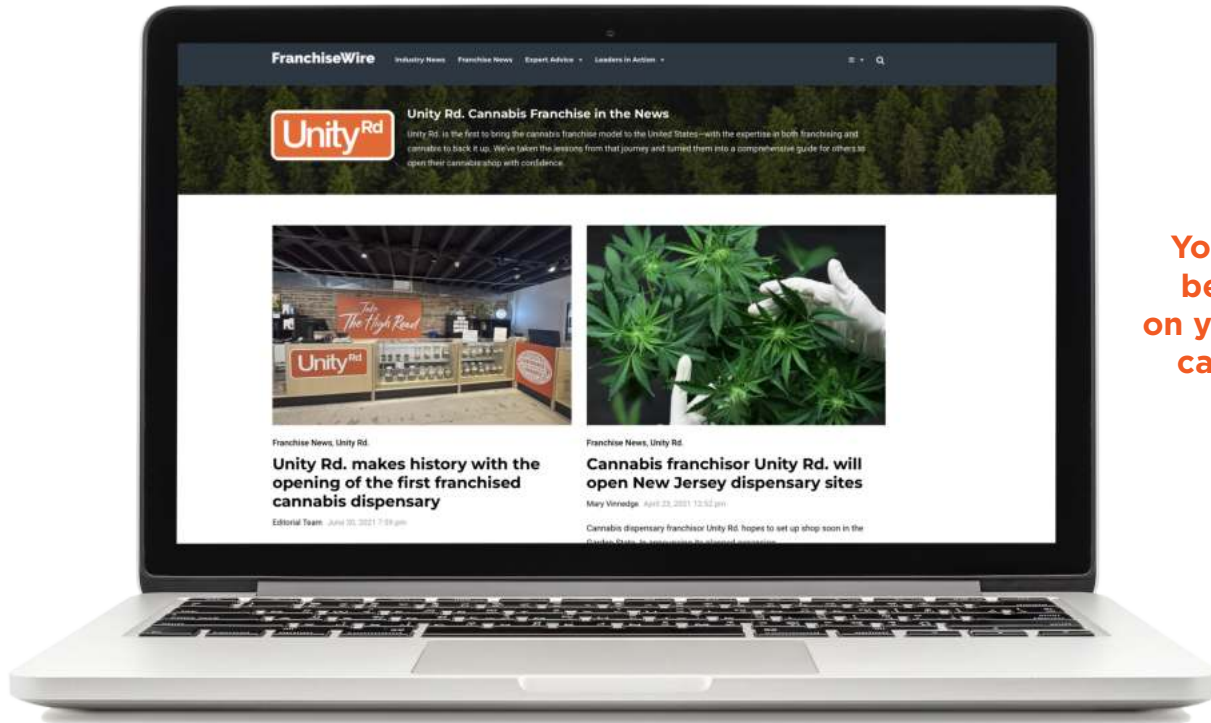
FranchiseWire Industry News Franchise News Expert Advice Leaders in Action

UnityRd

Unity Rd. Cannabis Franchise in the News

Unity Rd. is the first to bring the cannabis franchise model to the United States—with the expertise in both franchising and cannabis to back it up. We've taken the lessons from that journey and turned them into a comprehensive guide for others to open their cannabis shop with confidence.

Take The High Road

UnityRd

Franchise News, Unity Rd.

Unity Rd. makes history with the opening of the first franchised cannabis dispensary

Editorial Team June 30, 2021 7:59 pm

Franchise News, Unity Rd.

Cannabis franchisor Unity Rd. will open New Jersey dispensary sites

Mary Vinnedge April 23, 2021 12:52 pm

Cannabis dispensary franchisor Unity Rd. hopes to set up shop soon in the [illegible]

Yo
be
on y
ca